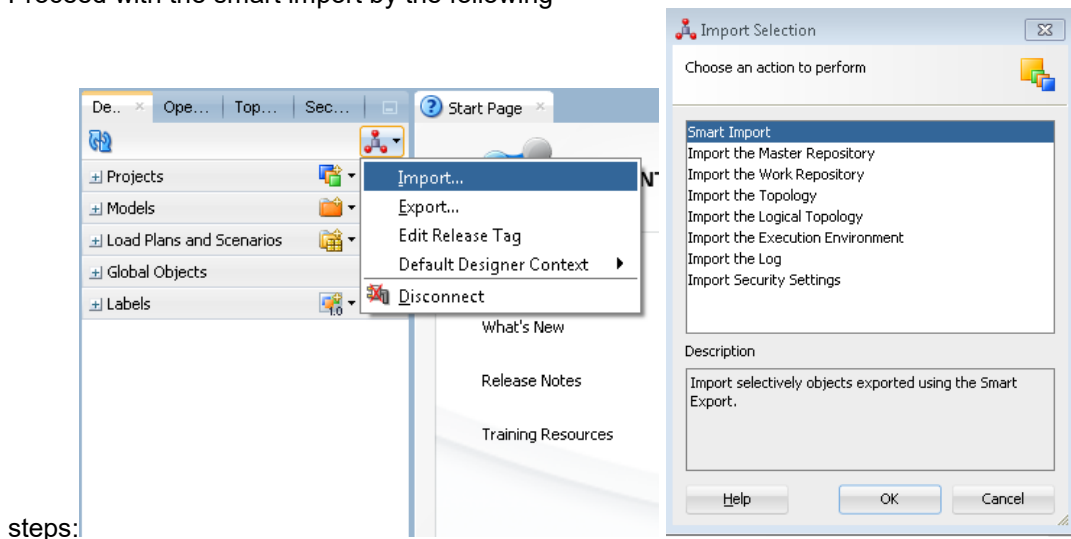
Proceed with the smart import by the following steps:

De... × Ope... Top... Sec...

Start Page ×

Projects

Models

Load Plans and Scenarios

Global Objects

Labels

Import...

Export...

Edit Release Tag

Default Designer Context

Disconnect

What's New

Release Notes

Training Resources

Import Selection

Choose an action to perform

Smart Import
Import the Master Repository
Import the Work Repository
Import the Topology
Import the Logical Topology
Import the Execution Environment
Import the Log
Import Security Settings

Description

Import selectively objects exported using the Smart Export.

Help OK Cancel